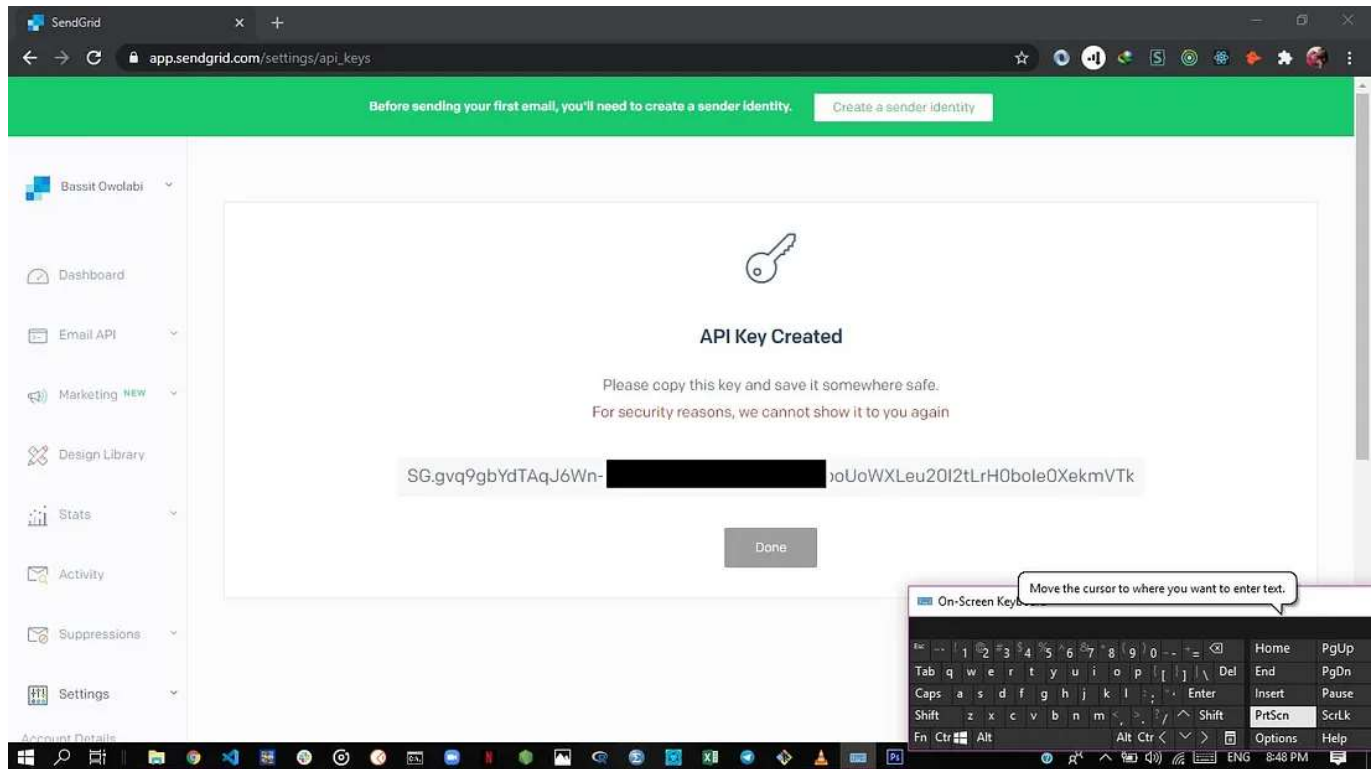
SendGrid

app.sendgrid.com/settings/api_keys

Before sending your first email, you'll need to create a sender identity. Create a sender identity

Bassit Owolabi

Dashboard

Email API

Marketing NEW

Design Library

Stats

Activity

Suppressions

Settings

Account Details

API Key Created

Please copy this key and save it somewhere safe.

For security reasons, we cannot show it to you again

SG.gvq9gbYdTAqJ6Wn-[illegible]oUoWXLeu20I2tLrH0bole0XekmVTk

Done

On-Screen Keyb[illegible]

Move the cursor to where you want to enter text.

Esc ~ 1 2 3 4 5 6 7 8 9 0 - = Home PgUp
Tab q w e r t y u i o p [ ] \ Del End PgDn
Caps a s d f g h j k l ; ' Enter Insert Pause
Shift z x c v b n m , . / Shift PrtScn ScrLk
Fn Ctrl Alt Alt Ctrl Options Help

ENG 8:48 PM